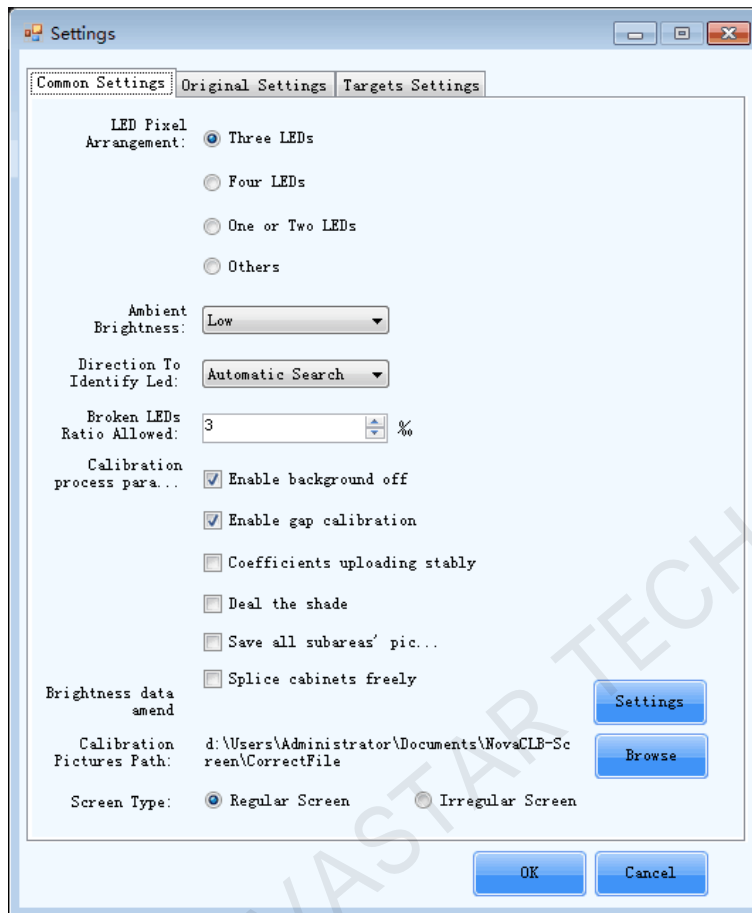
Settings

Common Settings | Original Settings | Targets Settings

LED Pixel Arrangement:
Three LEDs
Four LEDs
One or Two LEDs
Others

Ambient Brightness: Low

Direction To Identify Led: Automatic Search

Broken LEDs Ratio Allowed: 3 ‰

Calibration process para...
Enable background off
Enable gap calibration
Coefficients uploading stably
Deal the shade
Save all subareas' pic...
Splice cabinets freely

Brightness data amend
Settings

Calibration Pictures Path: d:\Users\Administrator\Documents\NovaCLB-Screen\CorrectFile
Browse

Screen Type: Regular Screen Irregular Screen

NOVASTAR TECH

OK Cancel